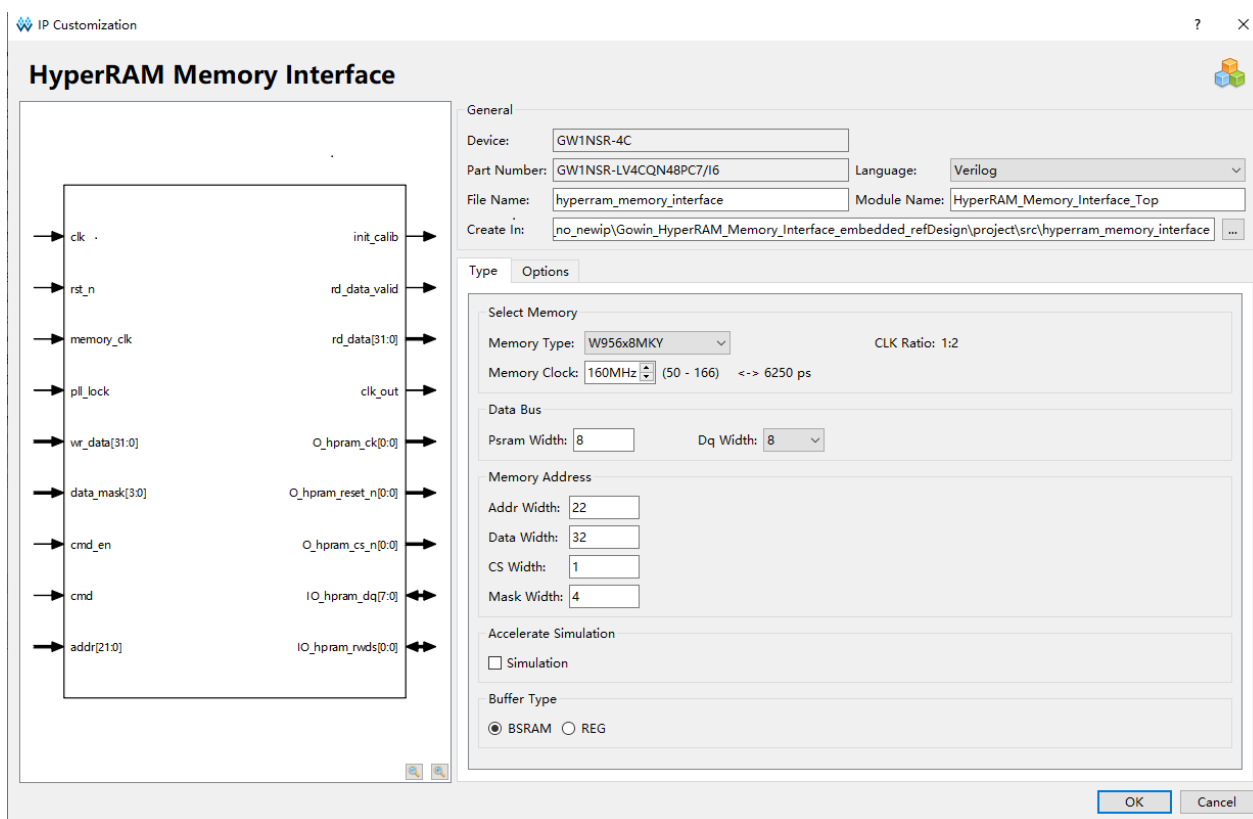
IP Customization

? ×

HyperRAM Memory Interface

clk
rst_n
memory_clk
pll_lock
wr_data[31:0]
data_mask[3:0]
cmd_en
cmd
addr[21:0]

init_calib
rd_data_valid
rd_data[31:0]
clk_out
O_hpram_ck[0:0]
O_hpram_reset_n[0:0]
O_hpram_cs_n[0:0]
IO_hpram_dq[7:0]
IO_hpram_rwds[0:0]

General

Device: GW1NSR-4C

Part Number: GW1NSR-LV4CQN48PC7/I6

Language: Verilog

File Name: hyperram_memory_interface

Module Name: HyperRAM_Memory_Interface_Top

Create In: no_newip\Gowin_HyperRAM_Memory_Interface_embedded_refDesign\project\src\hyperram_memory_interface ...

Type Options

Select Memory

Memory Type: W956x8MKY

CLK Ratio: 1:2

Memory Clock: 160MHz (50 - 166) <-> 6250 ps

Data Bus

Psram Width: 8

Dq Width: 8

Memory Address

Addr Width: 22

Data Width: 32

CS Width: 1

Mask Width: 4

Accelerate Simulation

Simulation

Buffer Type

BSRAM REG

OK Cancel